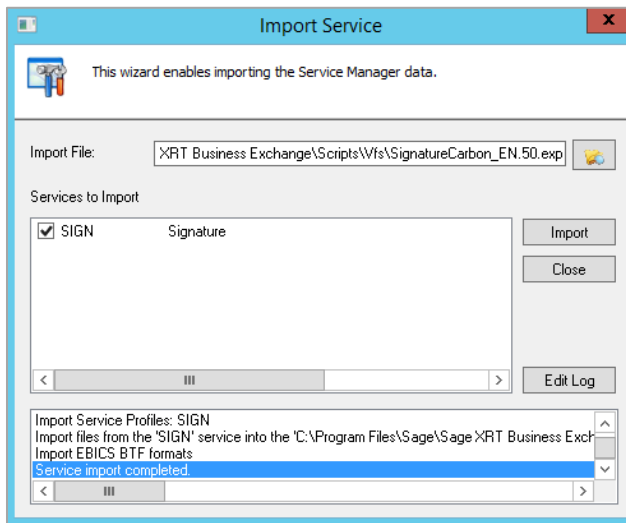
Import Service

This wizard enables importing the Service Manager data.

Import File: XRT Business Exchange\Scripts\Vfs\SignatureCarbon_EN.50.exp

Services to Import

SIGN Signature

Import

Close

Edit Log

Import Service Profiles: SIGN
Import files from the 'SIGN' service into the 'C:\Program Files\Sage\Sage XRT Business Exch
Import EBICS BTF formats
Service import completed.